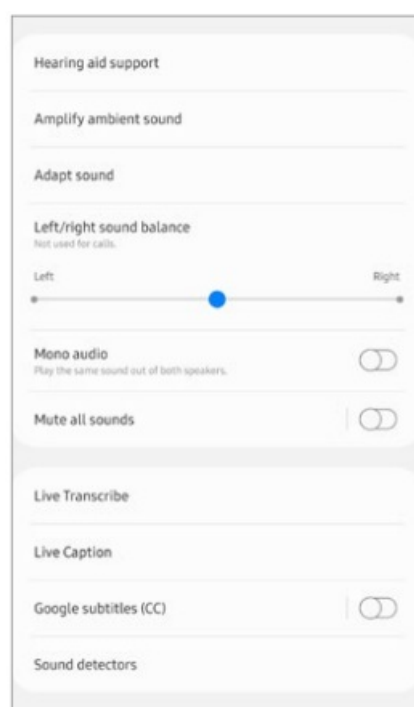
Hearing aid support

Amplify ambient sound

Adapt sound

Left/right sound balance
Not used for calls.

Left

Right

Mono audio
Play the same sound out of both speakers.

Mute all sounds

Live Transcribe

Live Caption

Google subtitles (CC)

Sound detectors